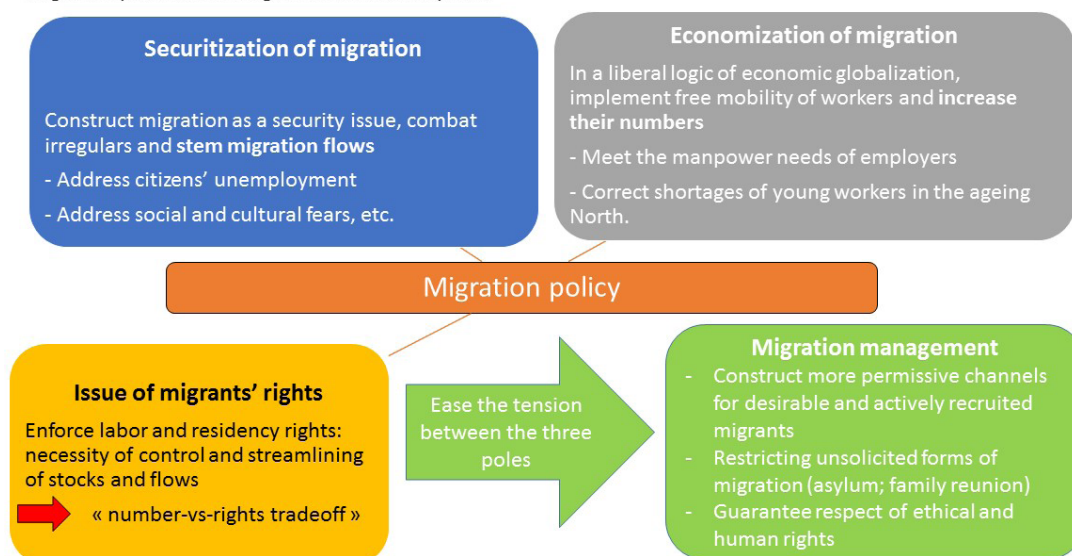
Securitization of migration

Construct migration as a security issue, combat irregulars and stem migration flows

- Address citizens' unemployment

- Address social and cultural fears, etc.

Economization of migration

In a liberal logic of economic globalization, implement free mobility of workers and increase their numbers

- Meet the manpower needs of employers

- Correct shortages of young workers in the ageing North.

Migration policy

Issue of migrants' rights

Enforce labor and residency rights: necessity of control and streamlining of stocks and flows

« number-vs-rights tradeoff »

Ease the tension between the three poles

Migration management

- Construct more permissive channels for desirable and actively recruited migrants

- Restricting unsolicited forms of migration (asylum; family reunion)

- Guarantee respect of ethical and human rights